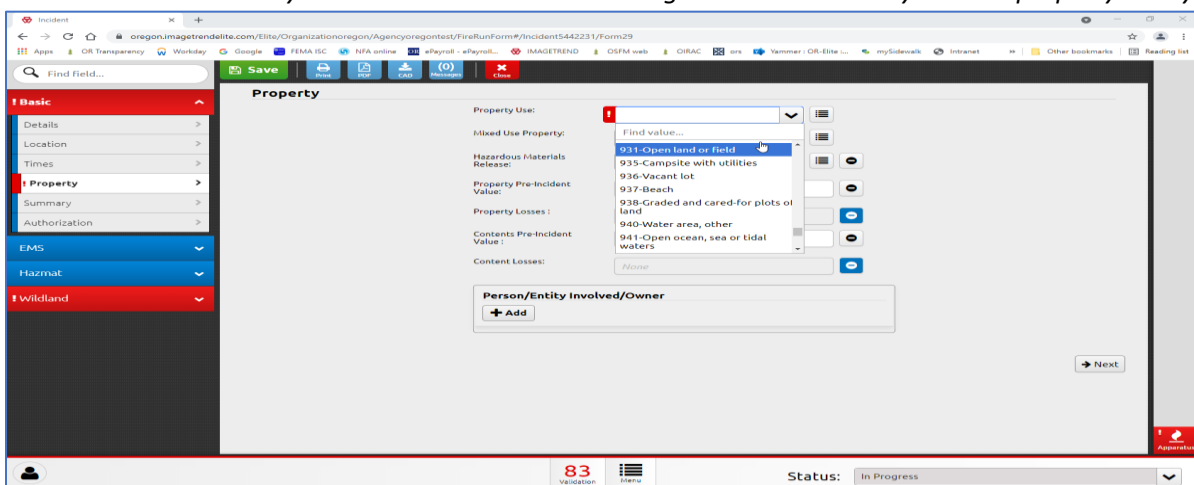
Incident

oregon.imagetrendelite.com/Elite/Organizationoregon/Agencyoregontest/FireRunForm#/Incident5442231/Form29

Apps OR Transparency Workday Google FEMA ISC NFA online ePayroll - ePayroll... IMAGETREND OSFM web OIRAC ors Yammer : OR-Elite i... mySidewalk Intranet Other bookmarks Reading list

Find field...

Save Print PDF CAD (0) Messages Close

! Basic
Details
Location
Times
! Property
Summary
Authorization
EMS
Hazmat
! Wildland

Property

Property Use:
Mixed Use Property:
Hazardous Materials Release:
Property Pre-Incident Value:
Property Losses :
Contents Pre-Incident Value :
Content Losses:

Find value...
931-Open land or field
935-Campsite with utilities
936-Vacant lot
937-Beach
938-Graded and cared-for plots of land
940-Water area, other
941-Open ocean, sea or tidal waters

None

Person/Entity Involved/Owner
Add

Next

Apparatus

83 Validation
Menu

Status: In Progress